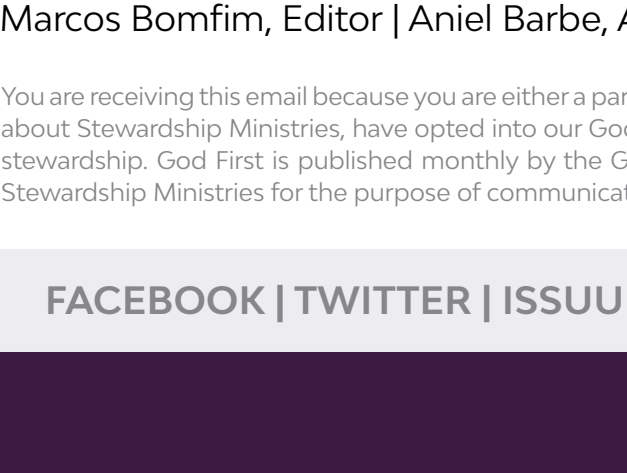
Marcos Bomfim, Editor | Aniel Barbe, A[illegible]

You are receiving this email because you are either a par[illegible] about Stewardship Ministries, have opted into our Go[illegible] stewardship. God First is published monthly by the G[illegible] Stewardship Ministries for the purpose of communica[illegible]

FACEBOOK | TWITTER | ISSUU